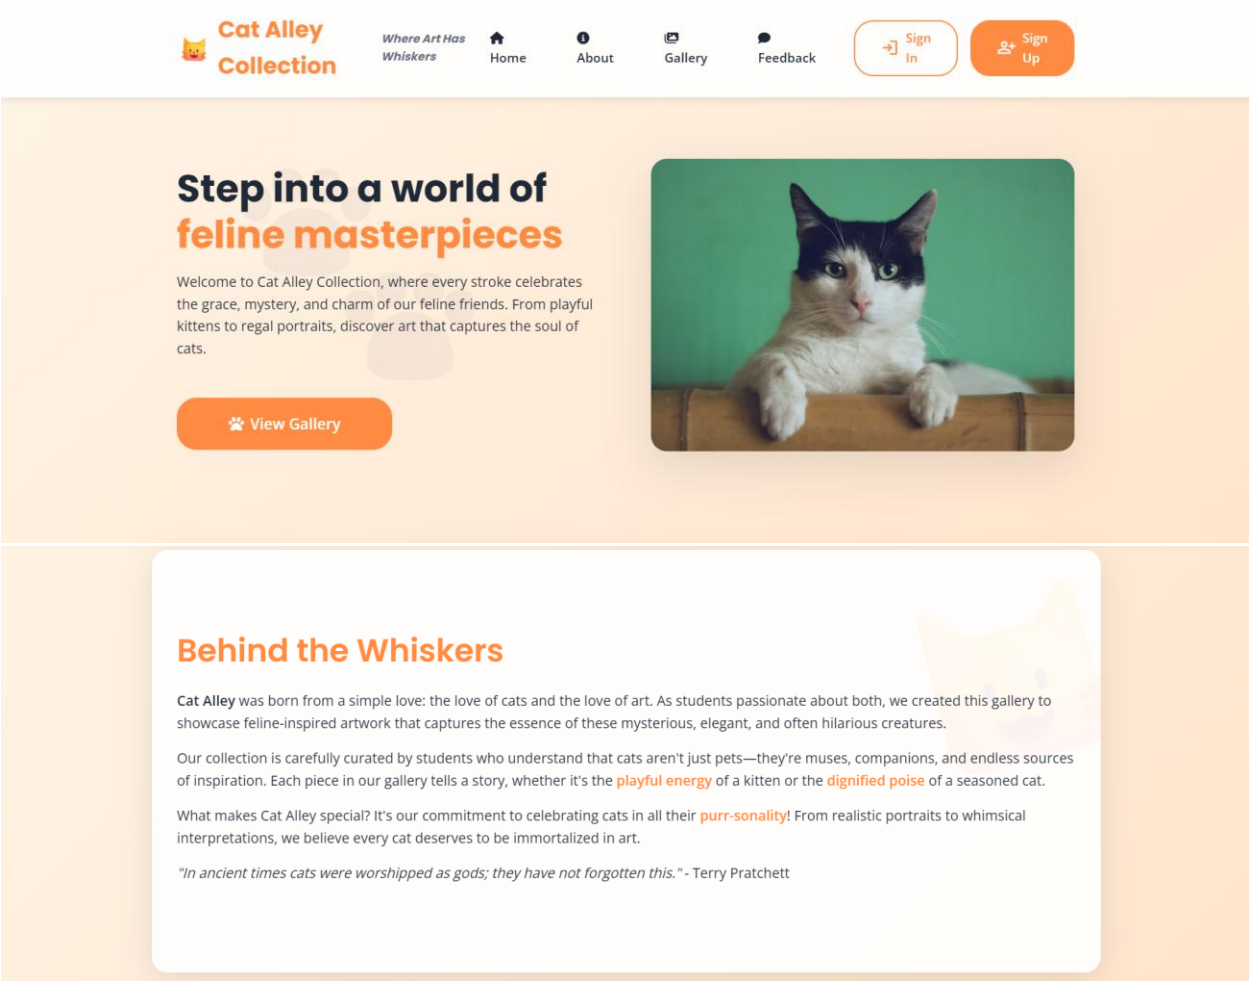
Cat Alley Collection

Where Art Has Whiskers

Home

About

Gallery

Feedback

Sign In

Sign Up

Step into a world of feline masterpieces

Welcome to Cat Alley Collection, where every stroke celebrates the grace, mystery, and charm of our feline friends. From playful kittens to regal portraits, discover art that captures the soul of cats.

View Gallery

Behind the Whiskers

Cat Alley was born from a simple love: the love of cats and the love of art. As students passionate about both, we created this gallery to showcase feline-inspired artwork that captures the essence of these mysterious, elegant, and often hilarious creatures.

Our collection is carefully curated by students who understand that cats aren't just pets—they're muses, companions, and endless sources of inspiration. Each piece in our gallery tells a story, whether it's the playful energy of a kitten or the dignified poise of a seasoned cat.

What makes Cat Alley special? It's our commitment to celebrating cats in all their purr-sonality! From realistic portraits to whimsical interpretations, we believe every cat deserves to be immortalized in art.

"In ancient times cats were worshipped as gods; they have not forgotten this." - Terry Pratchett